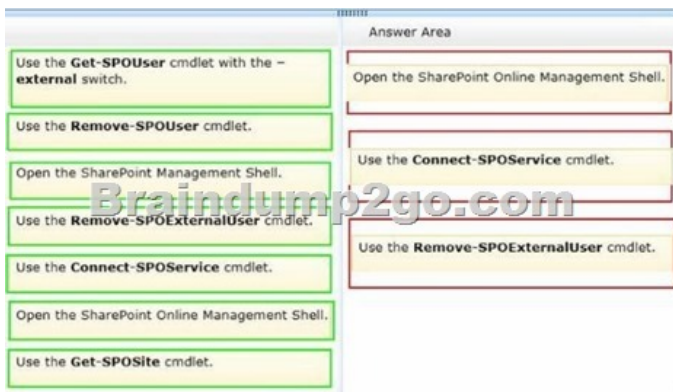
Use the **Get-SPOUser** cmdlet with the –**external** switch.

Use the **Remove-SPOUser** cmdlet.

Open the SharePoint Management Shell.

Use the **Remove-SPOExternalUser** cmdlet.

Use the **Connect-SPOService** cmdlet.

Open the SharePoint Online Management Shell.

Use the **Get-SPOSite** cmdlet.

Answer Area

Open the SharePoint Online Management Shell.

Use the **Connect-SPOService** cmdlet.

Use the **Remove-SPOExternalUser** cmdlet.

Braindump2go.com